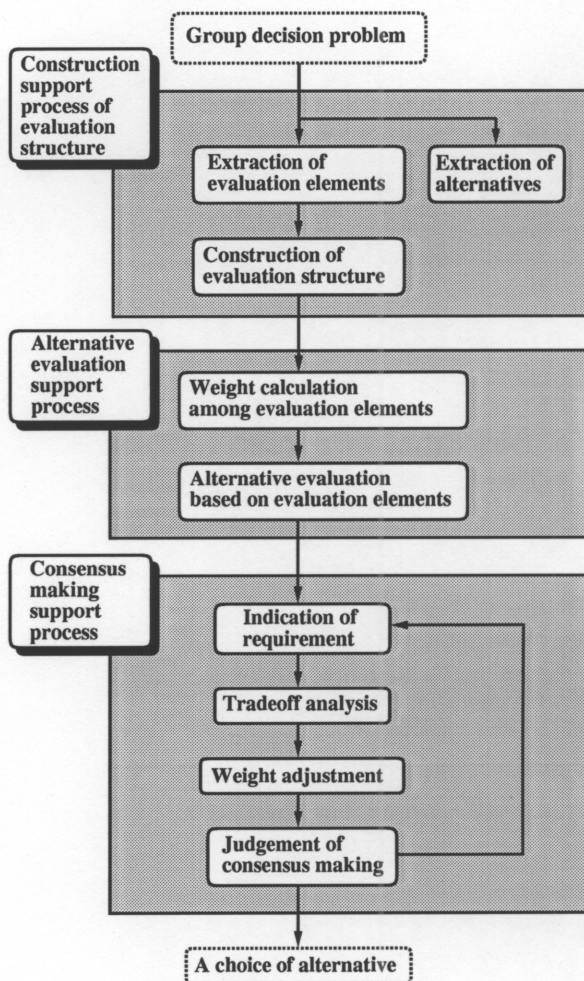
Group decision problem

Construction support process of evaluation structure

Extraction of evaluation elements

Extraction of alternatives

Construction of evaluation structure

Alternative evaluation support process

Weight calculation among evaluation elements

Alternative evaluation based on evaluation elements

Consensus making support process

Indication of requirement

Tradeoff analysis

Weight adjustment

Judgement of consensus making

A choice of alternative